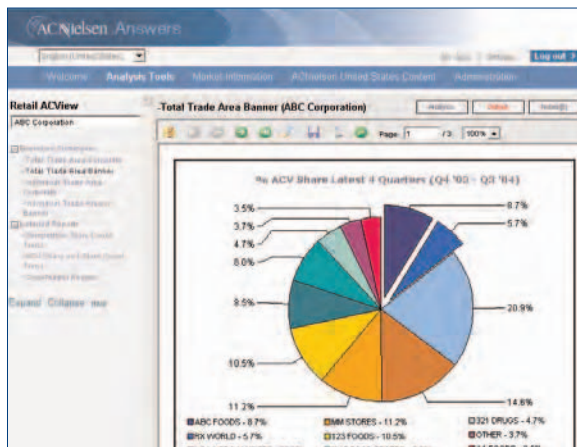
ACNielsen Answers

English (United States)

Log out

Welcome Analysis Tools Market Information ACNielsen United States Content Administration

Retail ACView

ABC Corporation

Total Trade Area Banner (ABC Corporation)

Page: 1 / 3 100%

% ACV Share Latest 4 Quarters (Q4 '03 - Q3 '04)

3.5%
3.7%
4.7%
8.0%
8.5%
10.5%
11.2%
8.7%
5.7%
20.9%
14.6%

Expand Collapse

ABC FOODS - 8.7%
FIX WORLD - 5.7%
MM STORES - 11.2%
123 FOODS - 10.5%
321 DRUGS - 4.7%
OTHER - 3.7%